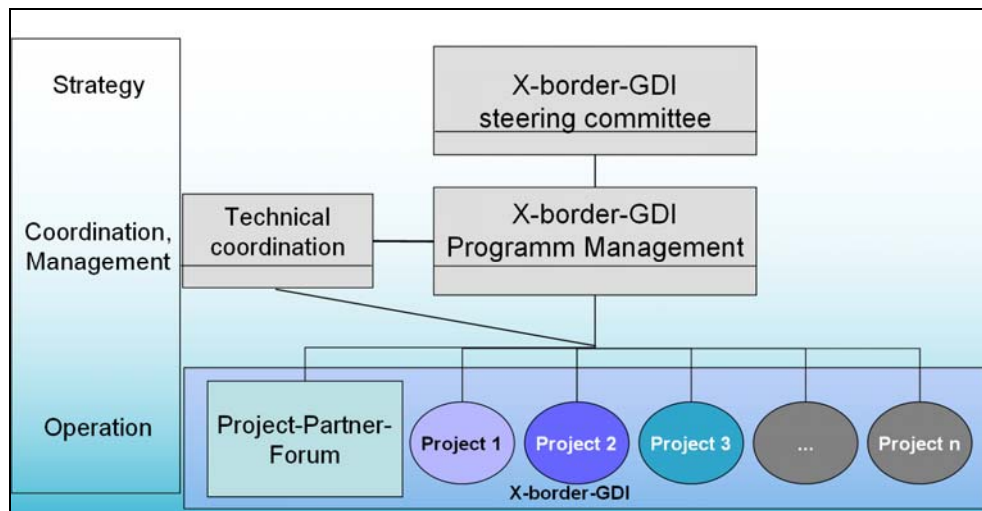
Strategy

Coordination, Management

Operation

X-border-GDI steering committee

Technical coordination

X-border-GDI Programm Management

Project-Partner-Forum

Project 1

Project 2

Project 3

...

Project n

X-border-GDI